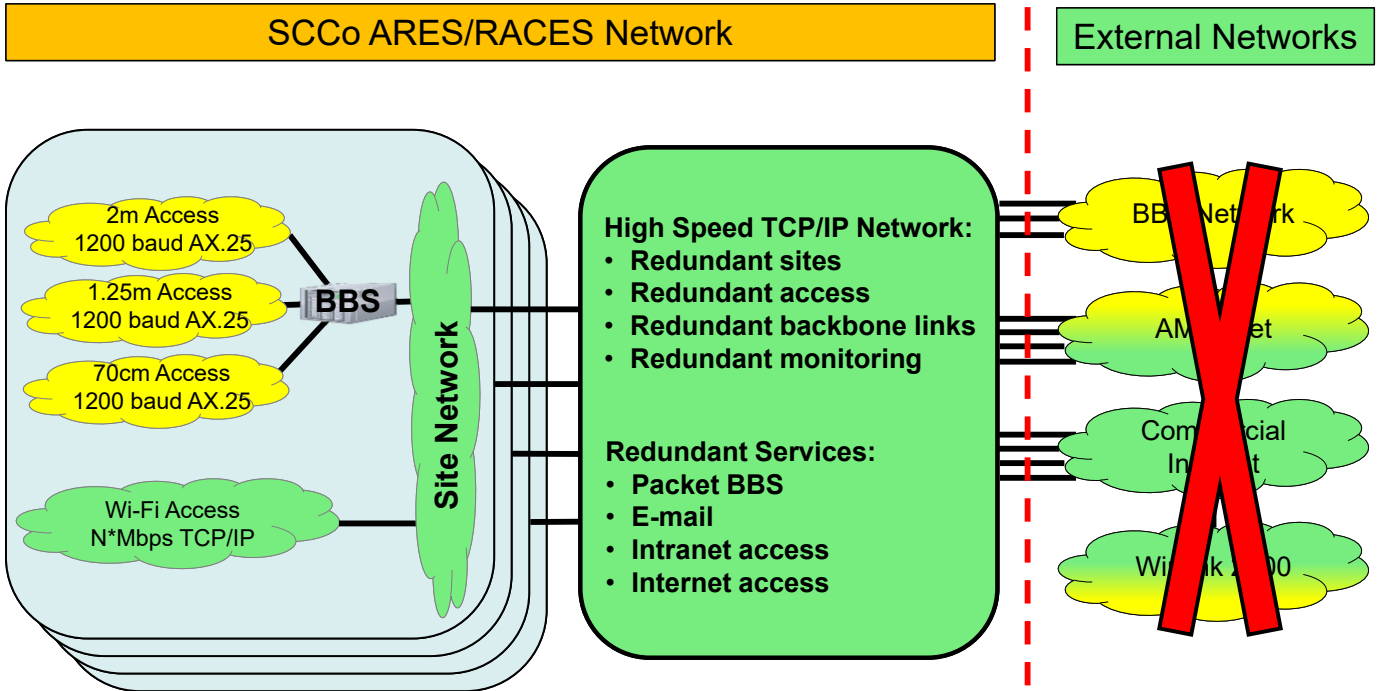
SCCo ARES/RACES Network

External Networks

2m Access
1200 baud AX.25

1.25m Access
1200 baud AX.25

70cm Access
1200 baud AX.25

BBS

Wi-Fi Access
N*Mbps TCP/IP

Site Network

High Speed TCP/IP Network:
• Redundant sites
• Redundant access
• Redundant backbone links
• Redundant monitoring

Redundant Services:
• Packet BBS
• E-mail
• Intranet access
• Internet access

BB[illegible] Network

AM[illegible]et

Com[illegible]cial
In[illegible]t

Win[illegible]k 2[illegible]00